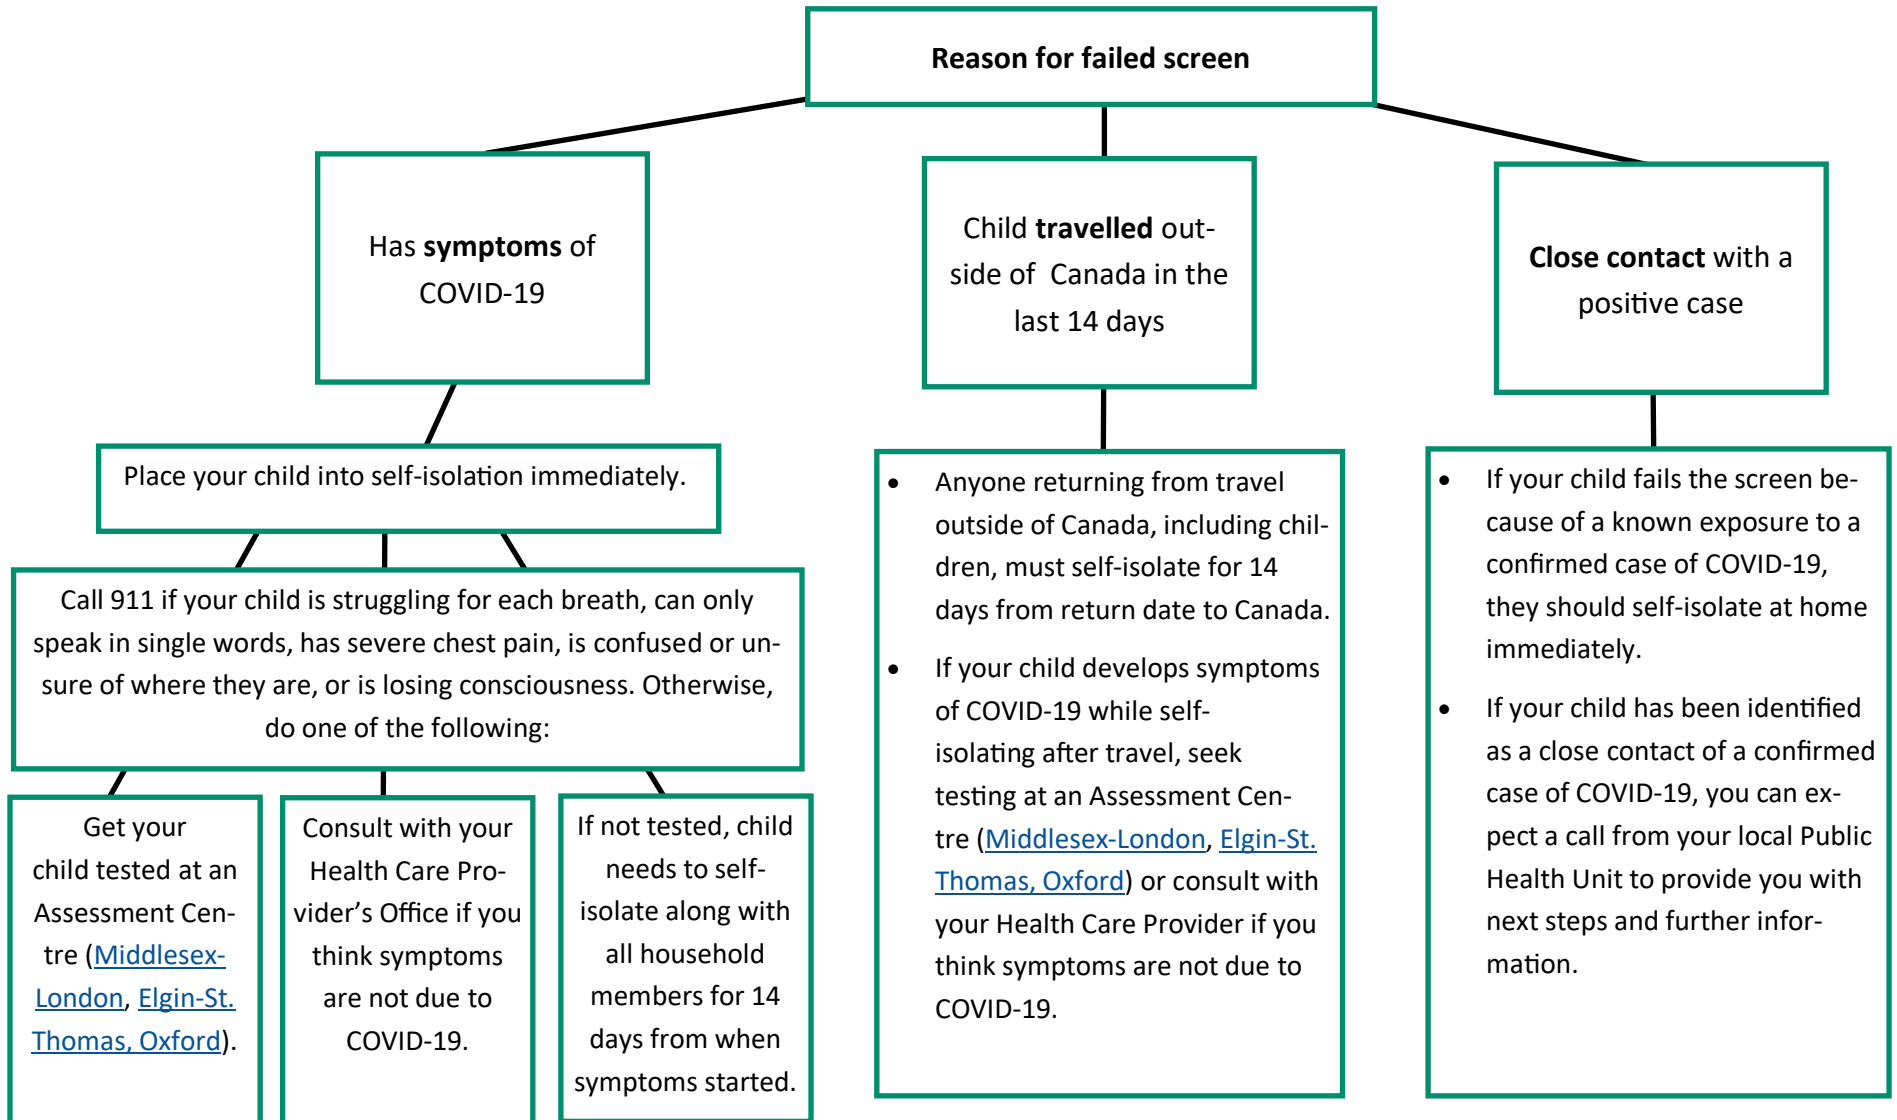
Reason for failed screen

Has symptoms of COVID-19

Place your child into self-isolation immediately.

Call 911 if your child is struggling for each breath, can only speak in single words, has severe chest pain, is confused or unsure of where they are, or is losing consciousness. Otherwise, do one of the following:

Get your child tested at an Assessment Centre (Middlesex-London, Elgin-St. Thomas, Oxford).

Consult with your Health Care Provider's Office if you think symptoms are not due to COVID-19.

If not tested, child needs to self-isolate along with all household members for 14 days from when symptoms started.

Child travelled outside of Canada in the last 14 days

- Anyone returning from travel outside of Canada, including children, must self-isolate for 14 days from return date to Canada.
- If your child develops symptoms of COVID-19 while self-isolating after travel, seek testing at an Assessment Centre (Middlesex-London, Elgin-St. Thomas, Oxford) or consult with your Health Care Provider if you think symptoms are not due to COVID-19.

Close contact with a positive case

- If your child fails the screen because of a known exposure to a confirmed case of COVID-19, they should self-isolate at home immediately.
- If your child has been identified as a close contact of a confirmed case of COVID-19, you can expect a call from your local Public Health Unit to provide you with next steps and further information.